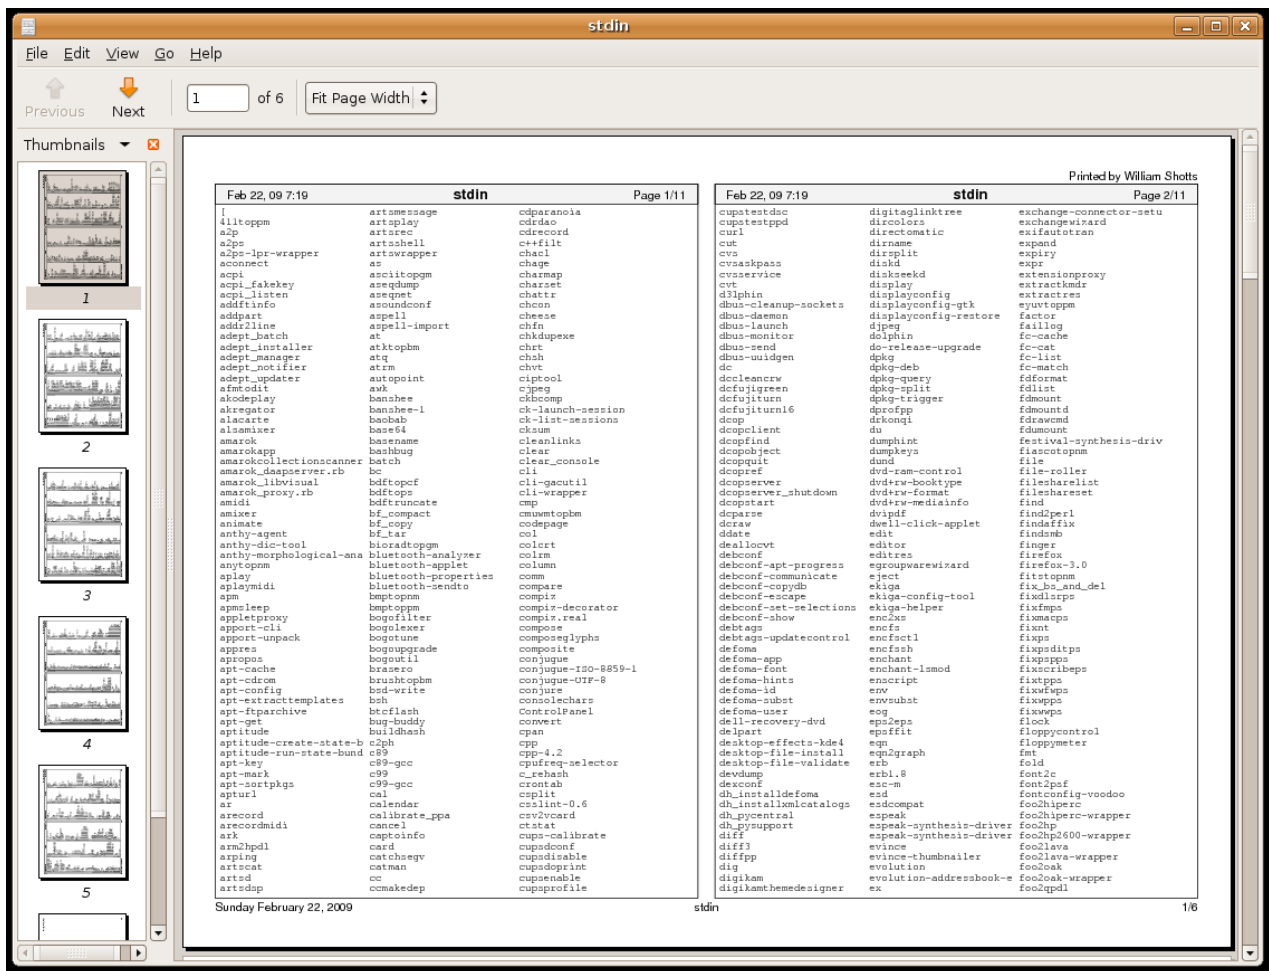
stdin

File Edit View Go Help

Previous Next 1 of 6 Fit Page Width

Thumbnails

1
2
3
4
5

Printed by William Shotts

Feb 22, 09 7:19 stdin Page 1/11

[
411toppm
a2p
a2ps
a2ps-lpr-wrapper
aconnect
acpi
acpi_fakekey
acpi_listen
addftinfo
addpart
addr2line
adept_batch
adept_installer
adept_manager
adept_notifier
adept_updater
afmtodit
akodeplay
akregator
alacarte
alsamixer
amarok
amarokapp
amarokcollectionscanner
amarok_daapserver.rb
amarok_libvisual
amarok_proxy.rb
amidi
amixer
animate
anthy-agent
anthy-dic-tool
anthy-morphological-ana
anytopnm
aplay
aplaymidi
apm
apmsleep
appletproxy
apport-cli
apport-unpack
appres
apropos
apt-cache
apt-cdrom
apt-config
apt-extracttemplates
apt-ftparchive
apt-get
aptitude
aptitude-create-state-b
aptitude-run-state-bund
apt-key
apt-mark
apt-sortpkgs
apturl
ar
arecord
arecordmidi
ark
arm2hpdl
arping
artscat
artsd
artsdsp

artsmessage
artsplay
artsrec
artsshell
artswrapper
as
asciitopgm
aseqdump
aseqnet
asoundconf
aspell
aspell-import
at
atktopbm
atq
atrm
autopoint
awk
banshee
banshee-1
baobab
base64
basename
bashbug
batch
bc
bdftopcf
bdftops
bdftruncate
bf_compact
bf_copy
bf_tar
bioradtopgm
bluetooth-analyzer
bluetooth-applet
bluetooth-properties
bluetooth-sendto
bmptopnm
bmptoppm
bogofilter
bogolexer
bogotune
bogoupgrade
bogoutil
brasero
brushtopbm
bsd-write
bsh
btcflash
bug-buddy
buildhash
c2ph
c89
c89-gcc
c99
c99-gcc
cal
calendar
calibrate_ppa
cancel
captoinfo
card
catchsegv
catman
cc
ccmakedep

cdparanoia
cdrdao
cdrecord
c++filt
chacl
chage
charmap
charset
chattr
chcon
cheese
chfn
chkdupexe
chrt
chsh
chvt
ciptool
cjpeg
ckbcomp
ck-launch-session
ck-list-sessions
cksum
cleanlinks
clear
clear_console
cli
cli-gacutil
cli-wrapper
cmp
cmuwmtopbm
codepage
col
colcrt
colrm
column
comm
compare
compiz
compiz-decorator
compiz.real
compose
composeglyphs
composite
conjugue
conjugue-ISO-8859-1
conjugue-UTF-8
conjure
consolechars
ControlPanel
convert
cpan
cpp
cpp-4.2
cpufreq-selector
c_rehash
crontab
csplit
csslint-0.6
csv2vcard
ctstat
cups-calibrate
cupsdconf
cupsdisable
cupsdoprint
cupsenable
cupsprofile

Feb 22, 09 7:19 stdin Page 2/11

cupstestdsc
cupstestppd
curl
cut
cvs
cvsaskpass
cvsservice
cvt
d3lphin
dbus-cleanup-sockets
dbus-daemon
dbus-launch
dbus-monitor
dbus-send
dbus-uuidgen
dc
dccleancrw
dcfujigreen
dcfujiturn
dcfujiturn16
dcop
dcopclient
dcopfind
dcopobject
dcopquit
dcopref
dcopserver
dcopserver_shutdown
dcopstart
dcparse
dcraw
ddate
deallocvt
debconf
debconf-apt-progress
debconf-communicate
debconf-copydb
debconf-escape
debconf-set-selections
debconf-show
debtags
debtags-updatecontrol
defoma
defoma-app
defoma-font
defoma-hints
defoma-id
defoma-subst
defoma-user
dell-recovery-dvd
delpart
desktop-effects-kde4
desktop-file-install
desktop-file-validate
devdump
dexconf
dh_installdefoma
dh_installxmlcatalogs
dh_pycentral
dh_pysupport
diff
diff3
diffpp
dig
digikam
digikamthemedesigner

digitaglinktree
dircolors
directomatic
dirname
dirsplit
diskd
diskseekd
display
displayconfig
displayconfig-gtk
displayconfig-restore
djpeg
dolphin
do-release-upgrade
dpkg
dpkg-deb
dpkg-query
dpkg-split
dpkg-trigger
dprofpp
drkonqi
du
dumphint
dumpkeys
dund
dvd-ram-control
dvd+rw-booktype
dvd+rw-format
dvd+rw-mediainfo
dvipdf
dwell-click-applet
edit
editor
editres
egroupwarewizard
eject
ekiga
ekiga-config-tool
ekiga-helper
enc2xs
encfs
encfsctl
encfssh
enchant
enchant-lsmod
enscript
env
envsubst
eog
eps2eps
epsffit
eqn
eqn2graph
erb
erb1.8
esc-m
esd
esdcompat
espeak
espeak-synthesis-driver
espeak-synthesis-driver
evince
evince-thumbnailer
evolution
evolution-addressbook-e
ex

exchange-connector-setu
exchangewizard
exifautotran
expand
expiry
expr
extensionproxy
extractkmdr
extractres
eyuvtoppm
factor
faillog
fc-cache
fc-cat
fc-list
fc-match
fdformat
fdlist
fdmount
fdmountd
fdrawcmd
fdumount
festival-synthesis-driv
fiascotopnm
file
file-roller
filesharelist
fileshareset
find
find2perl
findaffix
findsmb
finger
firefox
firefox-3.0
fitstopnm
fix_bs_and_del
fixdlsrps
fixfmps
fixmacps
fixnt
fixps
fixpsditps
fixpspps
fixscribeps
fixtpps
fixwfwps
fixwpps
fixwwps
flock
floppycontrol
floppymeter
fmt
fold
font2c
font2psf
fontconfig-voodoo
foo2hiperc
foo2hiperc-wrapper
foo2hp
foo2hp2600-wrapper
foo2lava
foo2lava-wrapper
foo2oak
foo2oak-wrapper
foo2qpdl

Sunday February 22, 2009 stdin 1/6